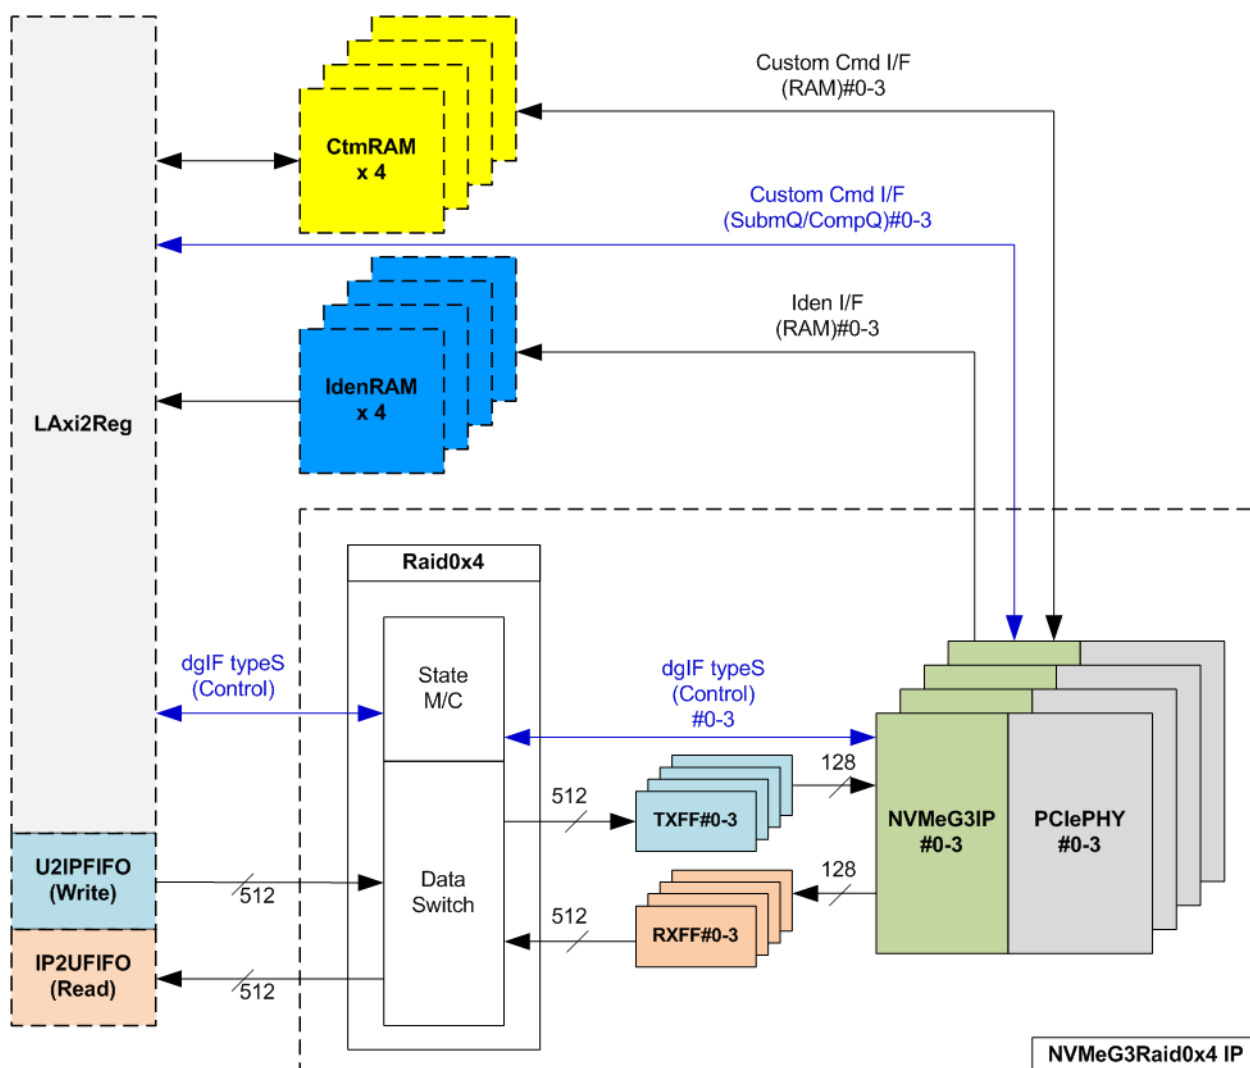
Custom Cmd I/F
(RAM)#0-3

CtmRAM
x 4

Custom Cmd I/F
(SubmQ/CompQ)#0-3

Iden I/F
(RAM)#0-3

IdenRAM
x 4

LAxi2Reg

Raid0x4

State
M/C

dgIF typeS
(Control)

dgIF typeS
(Control)
#0-3

128

512

TXFF#0-3

NVMeG3IP
#0-3

PCIePHY
#0-3

U2IPFIFO
(Write)

512

Data
Switch

128

512

RXFF#0-3

IP2UFIFO
(Read)

512

NVMeG3Raid0x4 IP